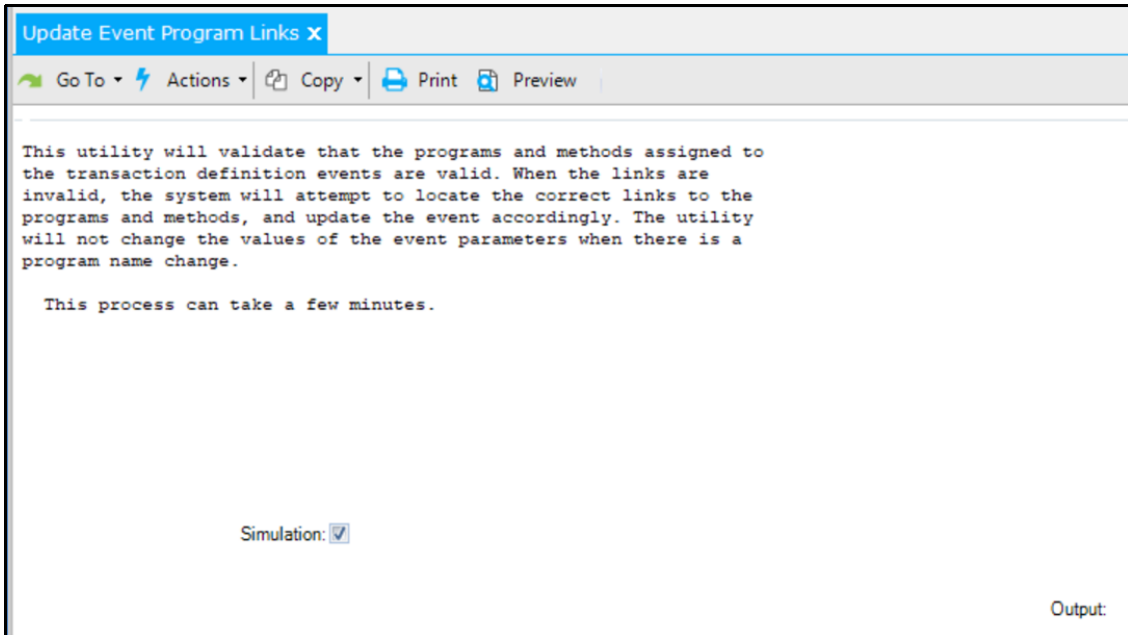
Update Event Program Links ×

Go To ▾ Actions ▾ Copy ▾ Print Preview

This utility will validate that the programs and methods assigned to the transaction definition events are valid. When the links are invalid, the system will attempt to locate the correct links to the programs and methods, and update the event accordingly. The utility will not change the values of the event parameters when there is a program name change.

This process can take a few minutes.

Simulation: ☑

Output: